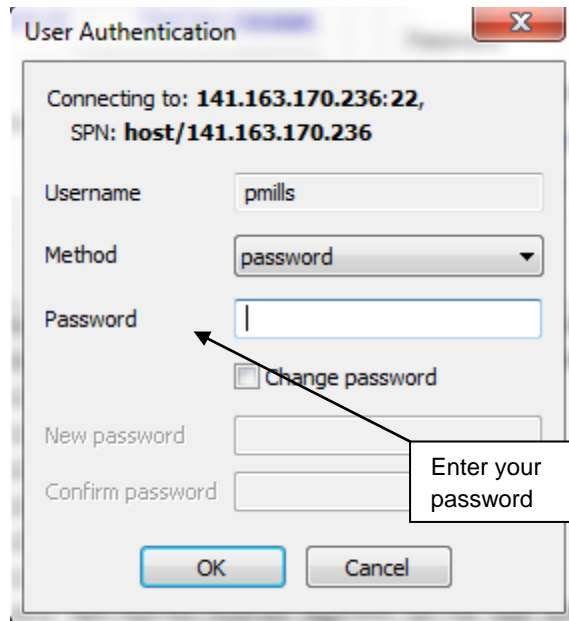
User Authentication

Connecting to: **141.163.170.236:22**,
SPN: **host/141.163.170.236**

Username pmills

Method password

Password

Change password

New password

Confirm password

Enter your password

OK Cancel